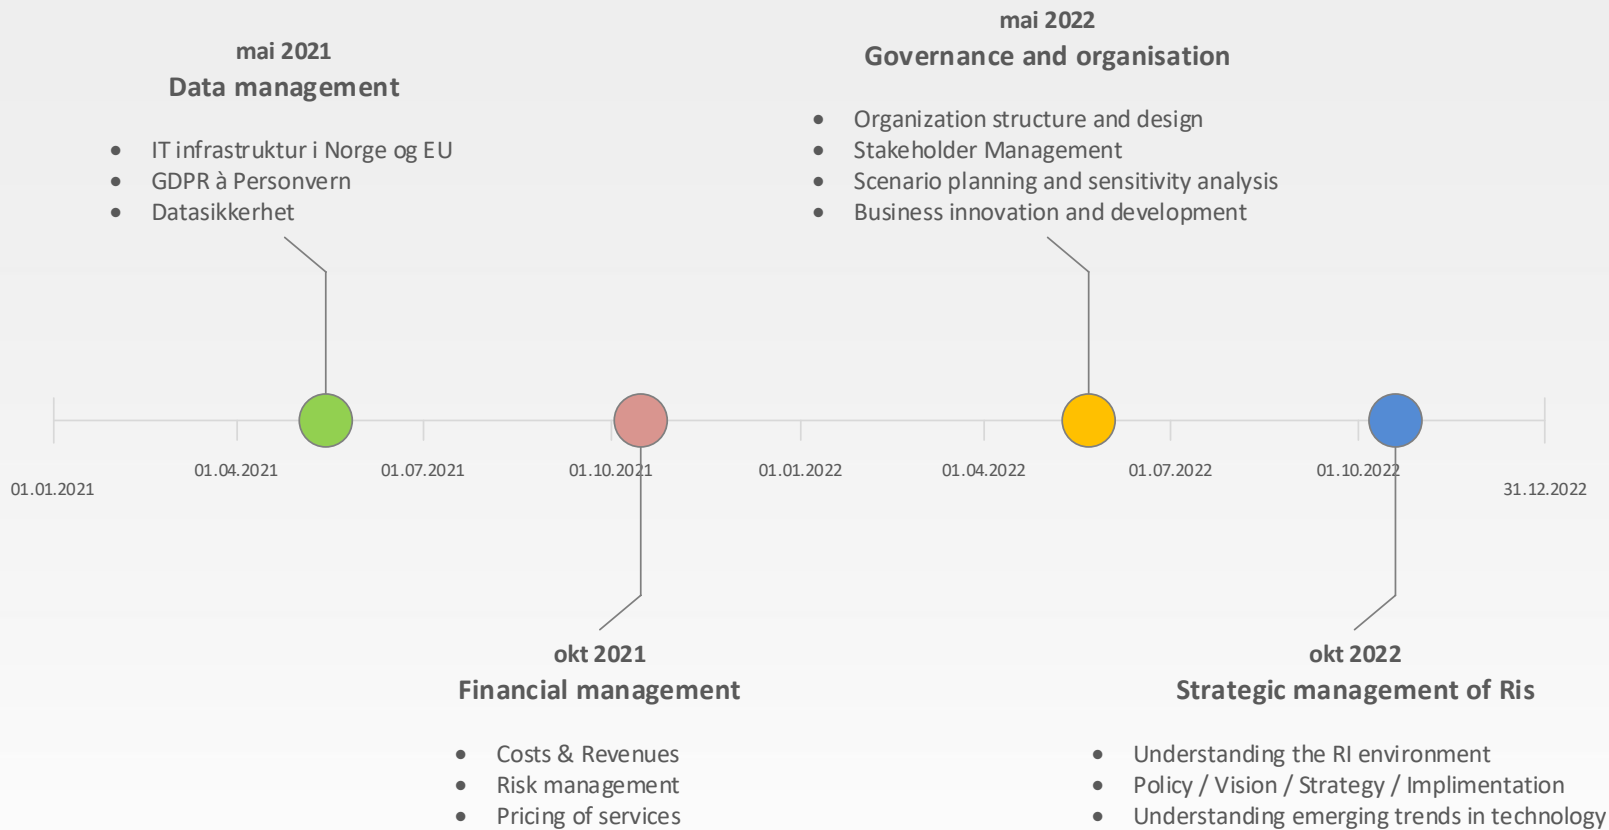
mai 2022
Governance and organisation

- Organization structure and design
- Stakeholder Management
- Scenario planning and sensitivity analysis
- Business innovation and development

mai 2021
Data management

- IT infrastruktur i Norge og EU
- GDPR à Personvern
- Datasikkerhet

01.01.2021
01.04.2021
01.07.2021
01.10.2021
01.01.2022
01.04.2022
01.07.2022
01.10.2022
31.12.2022

okt 2021
Financial management

- Costs & Revenues
- Risk management
- Pricing of services

okt 2022
Strategic management of Ris

- Understanding the RI environment
- Policy / Vision / Strategy / Implimentation
- Understanding emerging trends in technology